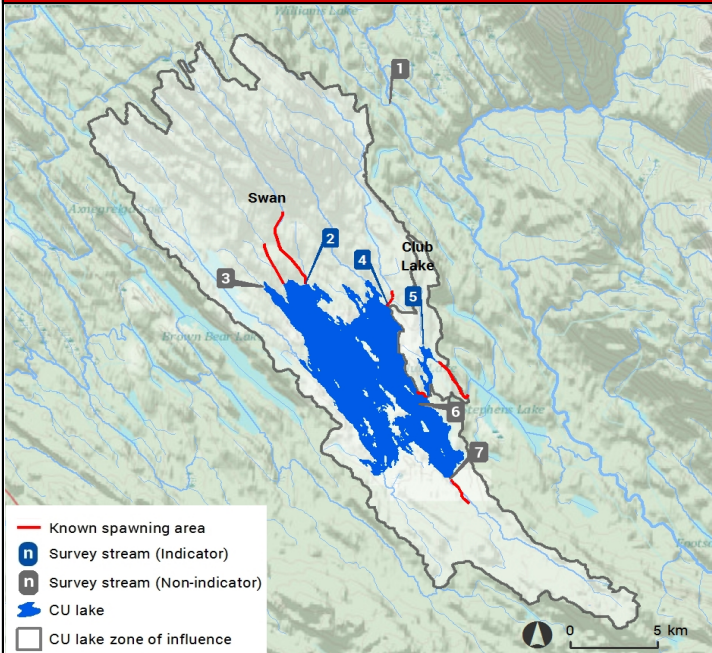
Williams Lake

1

Swan

2

Club Lake

4

5

3

Brown Bear Lake

Stephens Lake

6

7

Footsore

Known spawning area
n Survey stream (Indicator)
n Survey stream (Non-indicator)
CU lake
CU lake zone of influence

0 5 km